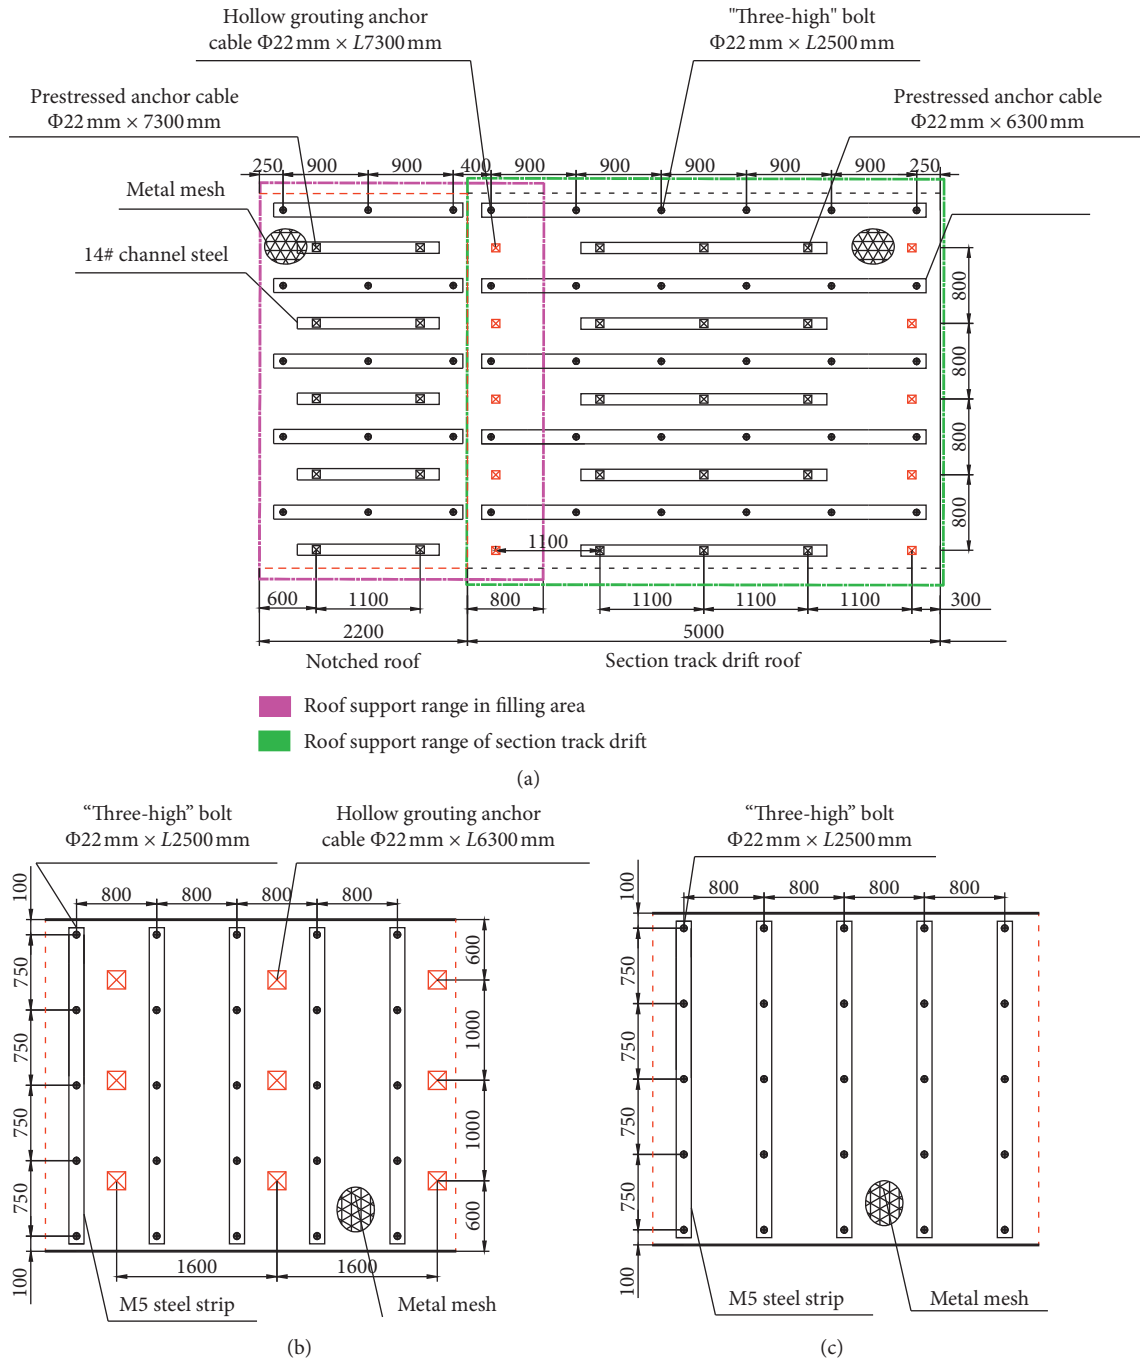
Hollow grouting anchor cable Φ22 mm × $L$7300 mm

"Three-high" bolt Φ22 mm × $L$2500 mm

Prestressed anchor cable Φ22 mm × 7300 mm

Prestressed anchor cable Φ22 mm × 6300 mm

250 900 900 400 900 900 900 900 900 250

Metal mesh

14# channel steel

800 800 800 800

1100

600 1100 800 1100 1100 1100 300

2200 5000

Notched roof

Section track drift roof

Roof support range in filling area

Roof support range of section track drift

(a)

"Three-high" bolt Φ22 mm × $L$2500 mm

Hollow grouting anchor cable Φ22 mm × $L$6300 mm

100 800 800 800 800

750 750 750 750 100

600 1000 1000 600

1600 1600

M5 steel strip

Metal mesh

(b)

"Three-high" bolt Φ22 mm × $L$2500 mm

100 800 800 800 800

750 750 750 750 100

M5 steel strip

Metal mesh

(c)